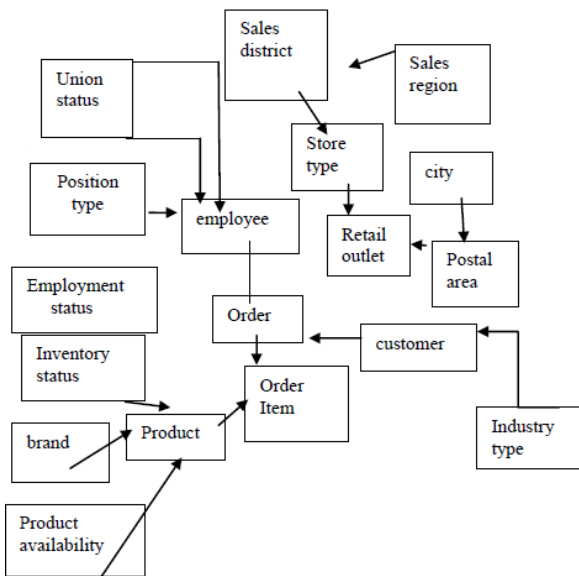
Sales district

Sales region

Union status

Store type

city

Position type

employee

Retail outlet

Postal area

Employment status

Order

customer

Inventory status

Order Item

brand

Product

Industry type

Product availability